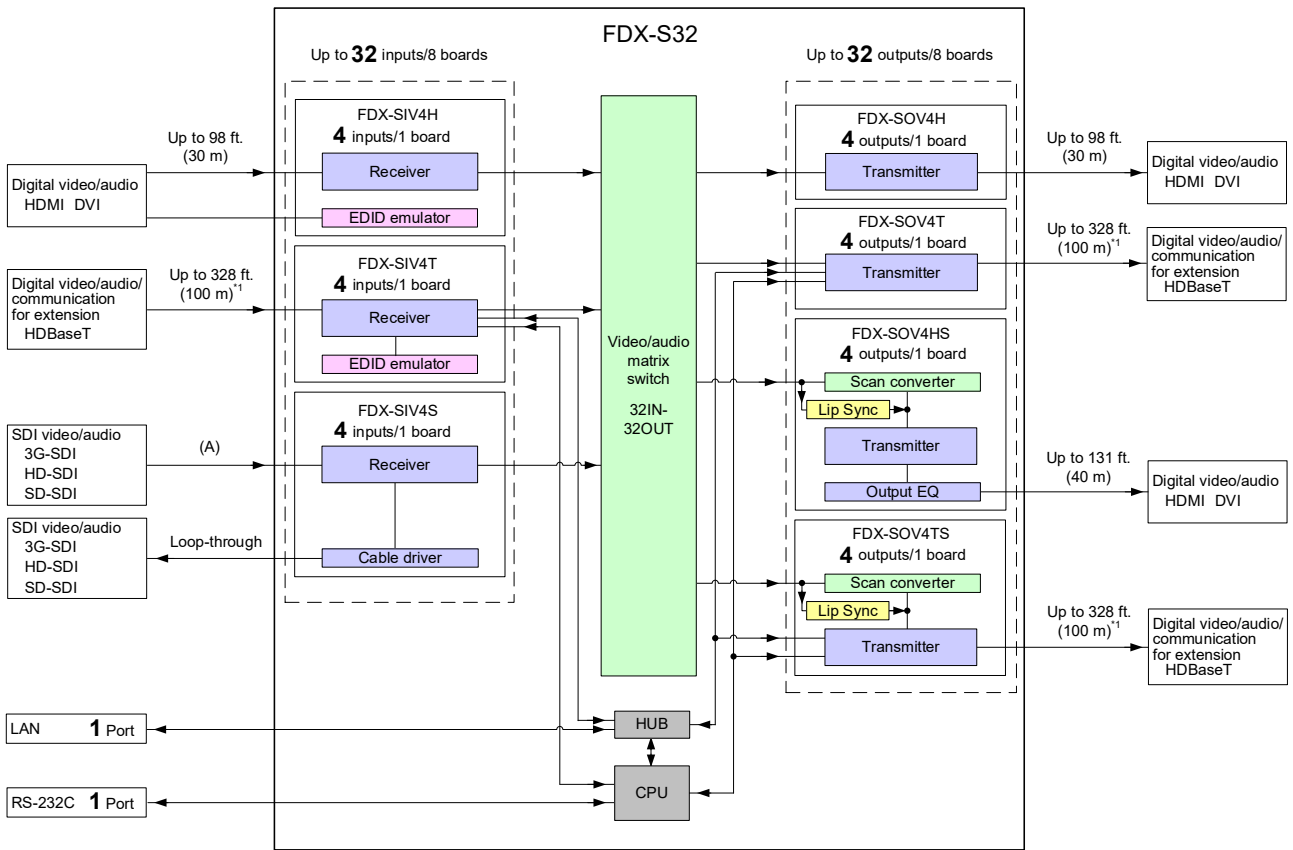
FDX-S32

Up to **32** inputs/8 boards

Up to **32** outputs/8 boards

Digital video/audio
HDMI DVI

Up to 98 ft.
(30 m)

FDX-SIV4H
**4** inputs/1 board
Receiver
EDID emulator

Digital video/audio/ communication for extension
HDBaseT

Up to 328 ft.
(100 m)$^{*1}$

FDX-SIV4T
**4** inputs/1 board
Receiver
EDID emulator

SDI video/audio
3G-SDI
HD-SDI
SD-SDI

(A)

FDX-SIV4S
**4** inputs/1 board
Receiver
Cable driver

SDI video/audio
3G-SDI
HD-SDI
SD-SDI

Loop-through

Video/audio matrix switch

32IN-32OUT

FDX-SOV4H
**4** outputs/1 board
Transmitter

Up to 98 ft.
(30 m)

Digital video/audio
HDMI DVI

FDX-SOV4T
**4** outputs/1 board
Transmitter

Up to 328 ft.
(100 m)$^{*1}$

Digital video/audio/ communication for extension
HDBaseT

FDX-SOV4HS
**4** outputs/1 board
Scan converter
Lip Sync
Transmitter
Output EQ

Up to 131 ft.
(40 m)

Digital video/audio
HDMI DVI

FDX-SOV4TS
**4** outputs/1 board
Scan converter
Lip Sync
Transmitter

Up to 328 ft.
(100 m)$^{*1}$

Digital video/audio/ communication for extension
HDBaseT

LAN **1** Port

HUB

RS-232C **1** Port

CPU